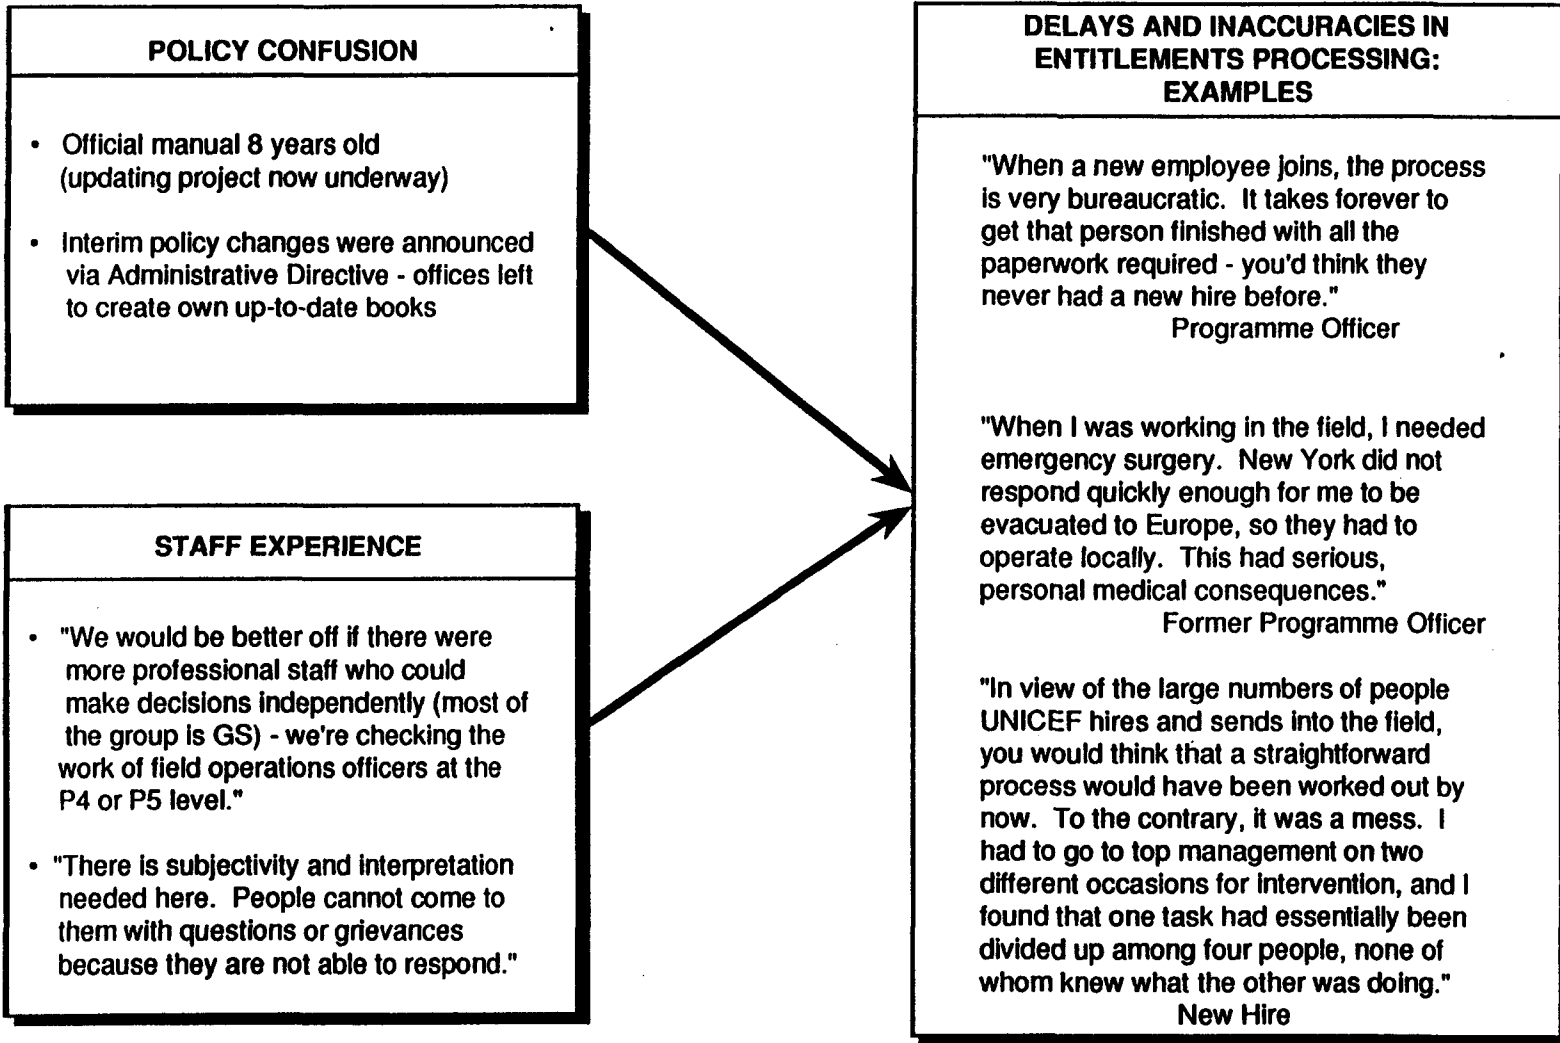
POLICY CONFUSION

• Official manual 8 years old (updating project now underway)

• Interim policy changes were announced via Administrative Directive - offices left to create own up-to-date books

STAFF EXPERIENCE

• "We would be better off if there were more professional staff who could make decisions independently (most of the group is GS) - we're checking the work of field operations officers at the P4 or P5 level."

• "There is subjectivity and interpretation needed here. People cannot come to them with questions or grievances because they are not able to respond."

DELAYS AND INACCURACIES IN ENTITLEMENTS PROCESSING: EXAMPLES

"When a new employee joins, the process is very bureaucratic. It takes forever to get that person finished with all the paperwork required - you'd think they never had a new hire before."
Programme Officer

"When I was working in the field, I needed emergency surgery. New York did not respond quickly enough for me to be evacuated to Europe, so they had to operate locally. This had serious, personal medical consequences."
Former Programme Officer

"In view of the large numbers of people UNICEF hires and sends into the field, you would think that a straightforward process would have been worked out by now. To the contrary, it was a mess. I had to go to top management on two different occasions for intervention, and I found that one task had essentially been divided up among four people, none of whom knew what the other was doing."
New Hire